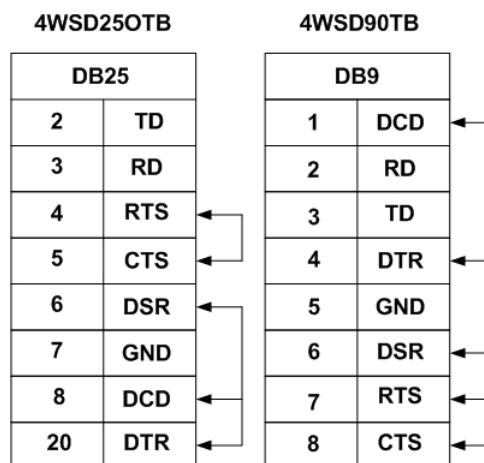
4WSD25OTB

| DB25 | |
|---|---|
| 2 | TD |
| 3 | RD |
| 4 | RTS |
| 5 | CTS |
| 6 | DSR |
| 7 | GND |
| 8 | DCD |
| 20 | DTR |

4WSD90TB

| DB9 | |
|---|---|
| 1 | DCD |
| 2 | RD |
| 3 | TD |
| 4 | DTR |
| 5 | GND |
| 6 | DSR |
| 7 | RTS |
| 8 | CTS |